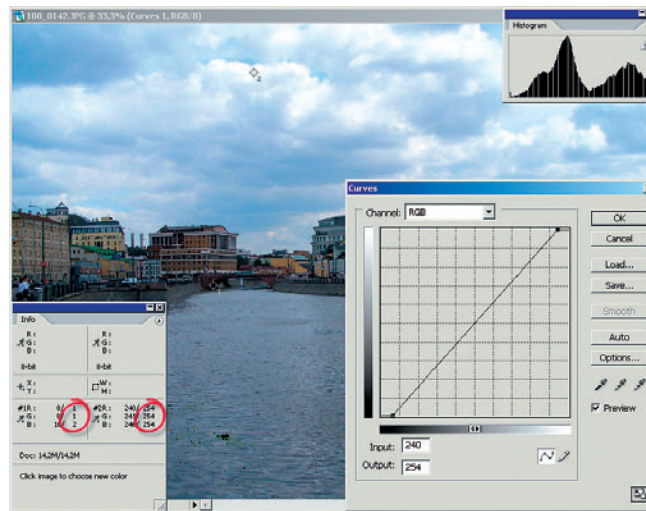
100_0142.JPG @ 33,3% (Curves 1, RGB/8)

Histogram

Curves

Channel: RGB

OK
Cancel
Load...
Save...
Smooth
Auto
Options...
Preview

Input: 240
Output: 254

Info

R:
G:
B:

8-bit

R:
G:
B:

8-bit

X:
Y:

W:
H:

#1R: 0/ 1
G: 0/ 1
B: 1/ 2

#2R: 240/ 254
G: 241/ 254
B: 240/ 254

Doc: 14,2M/14,2M

Click image to choose new color